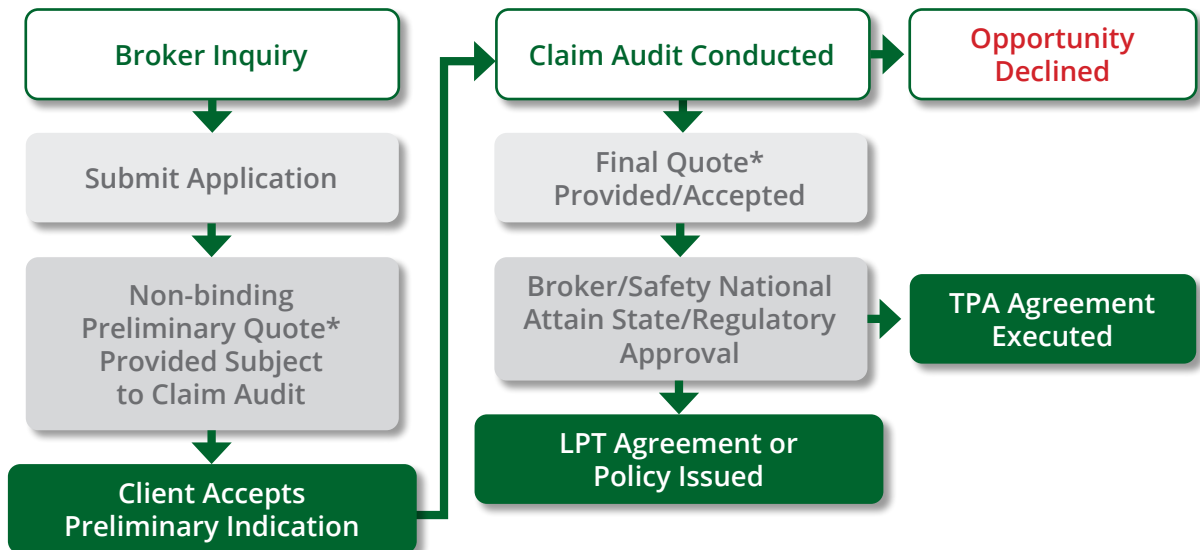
Broker Inquiry

Submit Application

Non-binding Preliminary Quote* Provided Subject to Claim Audit

Client Accepts Preliminary Indication

Claim Audit Conducted

Opportunity Declined

Final Quote* Provided/Accepted

Broker/Safety National Attain State/Regulatory Approval

TPA Agreement Executed

LPT Agreement or Policy Issued